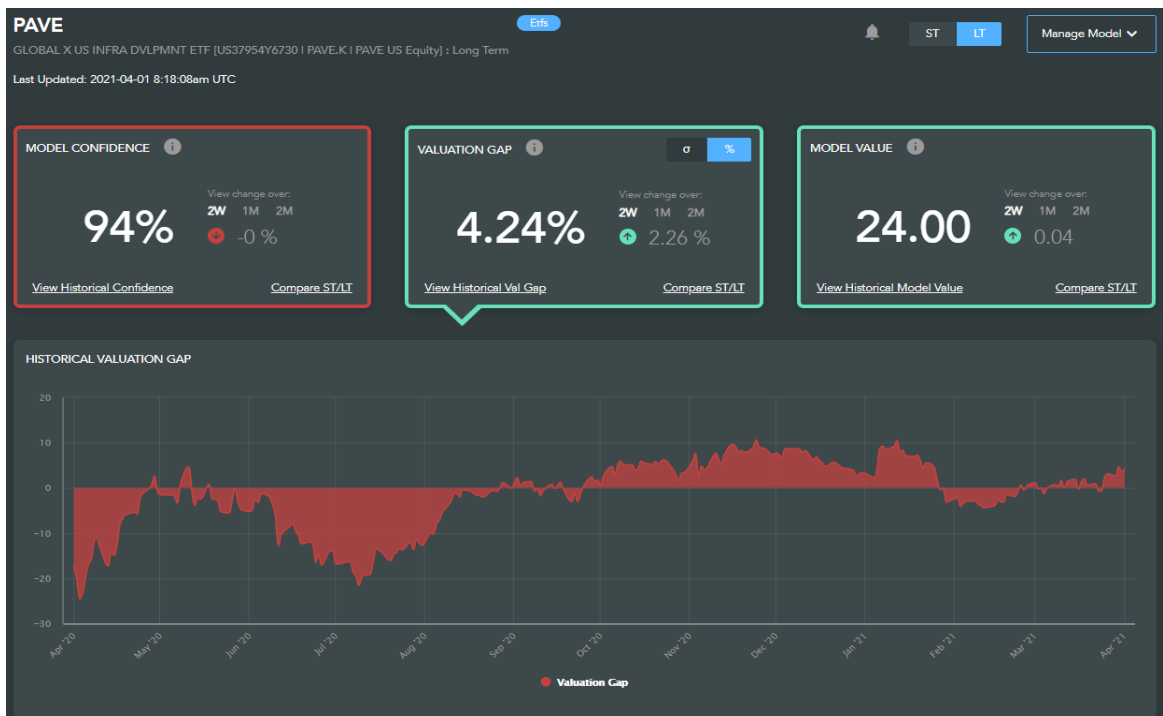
PAVE

Etfs

GLOBAL X US INFRA DVLPMNT ETF [US37954Y6730 | PAVE.K | PAVE US Equity] : Long Term

ST LT

Manage Model

Last Updated: 2021-04-01 8:18:08am UTC

MODEL CONFIDENCE

View change over:

2W 1M 2M

94%

-0 %

View Historical Confidence

Compare ST/LT

VALUATION GAP

σ %

View change over:

2W 1M 2M

4.24%

2.26 %

View Historical Val Gap

Compare ST/LT

MODEL VALUE

View change over:

2W 1M 2M

24.00

0.04

View Historical Model Value

Compare ST/LT

HISTORICAL VALUATION GAP

20
10
0
-10
-20
-30

Apr '20 May '20 Jun '20 Jul '20 Aug '20 Sep '20 Oct '20 Nov '20 Dec '20 Jan '21 Feb '21 Mar '21 Apr '21

Valuation Gap